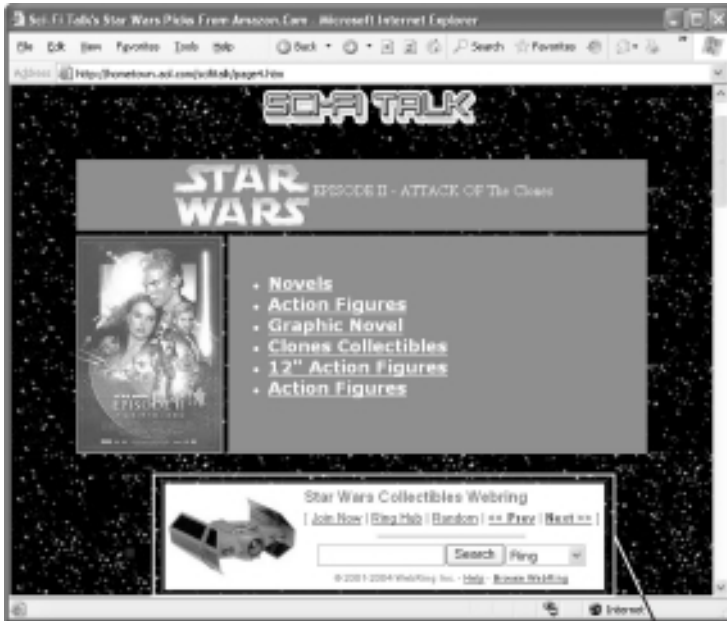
Sci-Fi Talk's Star Wars Picks From Amazon.Com - Microsoft Internet Explorer

File Edit View Favorites Tools Help

Back Search Favorites

Address http://hometown.aol.com/scifitalk/page4.htm

SCI-FI TALK

STAR WARS EPISODE II - ATTACK OF The Clones

EPISODE II

- Novels
- Action Figures
- Graphic Novel
- Clones Collectibles
- 12" Action Figures
- Action Figures

Star Wars Collectibles Webring

[ Join Now | Ring Hub | Random | << Prev | Next >> ]

Search Ring

© 2001-2004 WebRing Inc. - Help - Browse WebRing

Internet